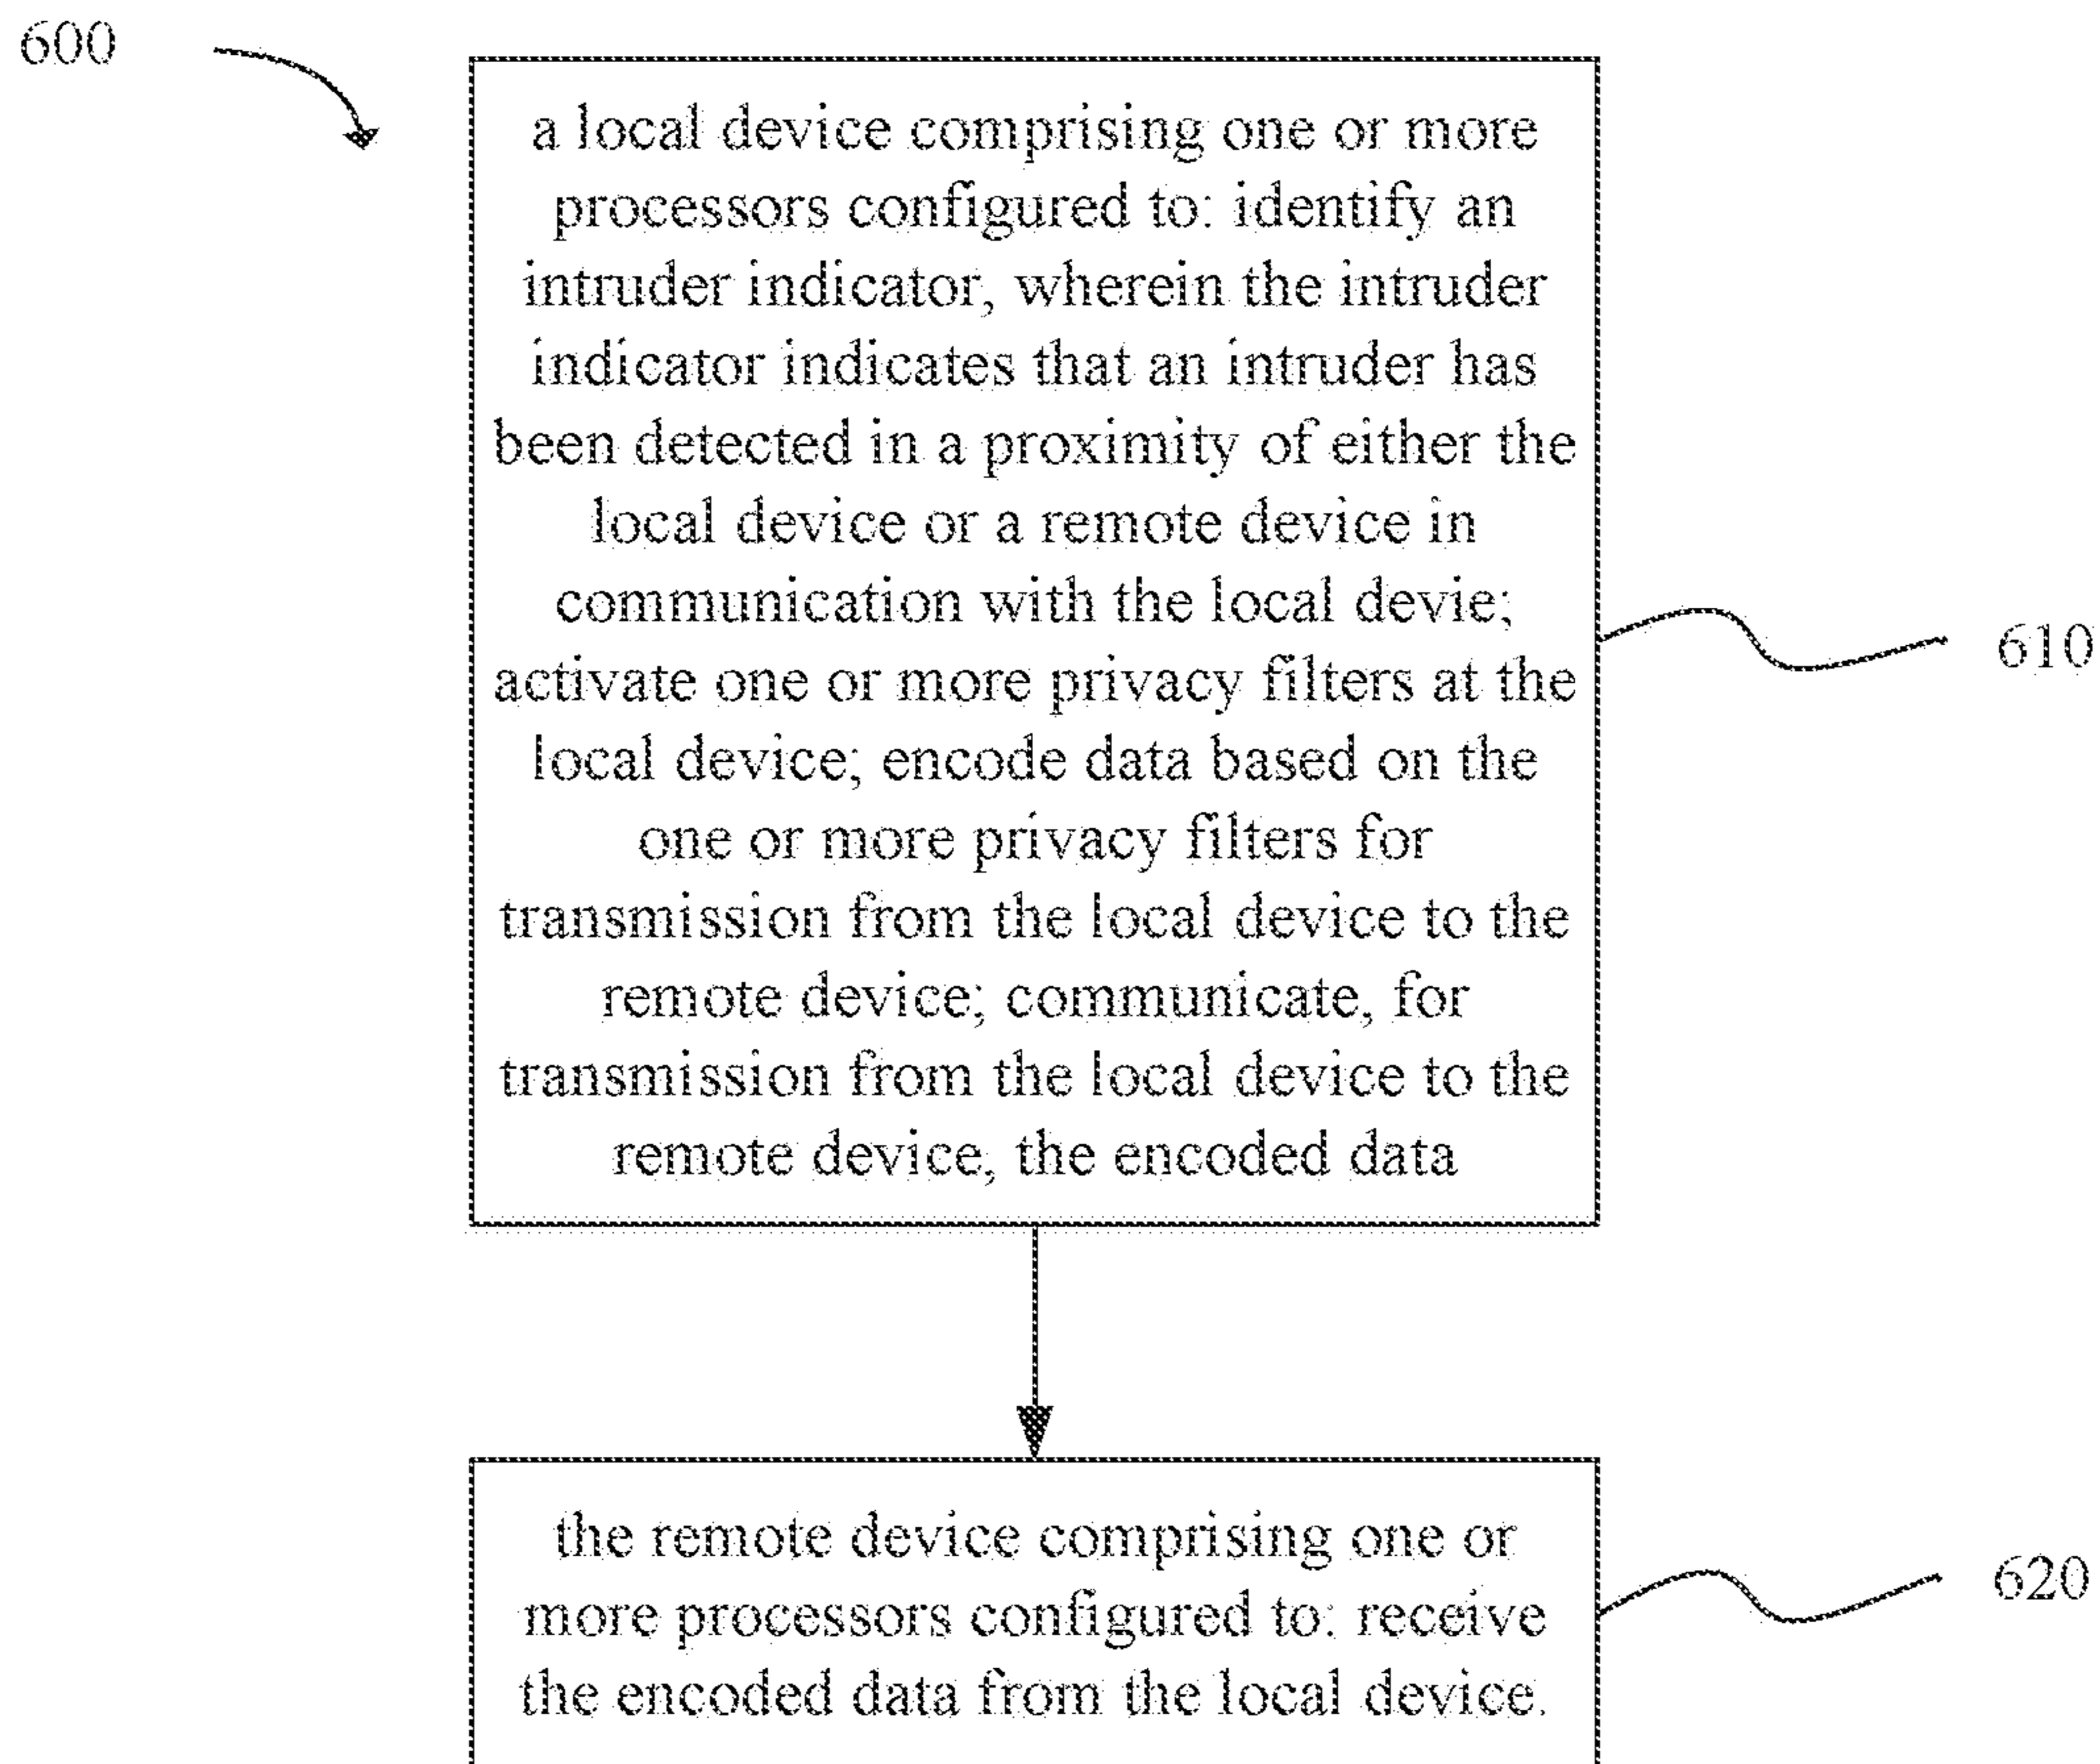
600

a local device comprising one or more processors configured to: identify an intruder indicator, wherein the intruder indicator indicates that an intruder has been detected in a proximity of either the local device or a remote device in communication with the local devie; activate one or more privacy filters at the local device; encode data based on the one or more privacy filters for transmission from the local device to the remote device; communicate, for transmission from the local device to the remote device, the encoded data

610

the remote device comprising one or more processors configured to: receive the encoded data from the local device.

620